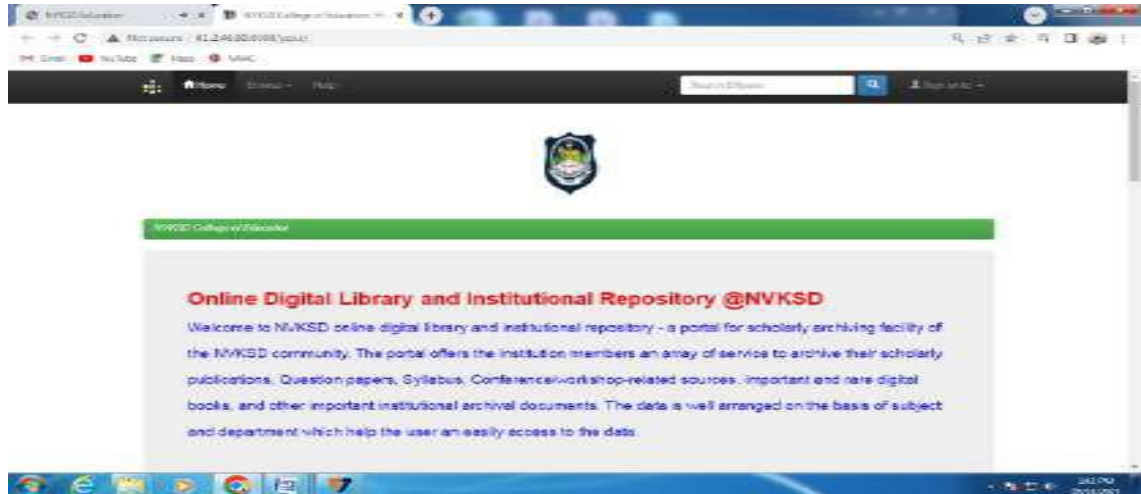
NVKSD Education | NVKSD College of Education

Not secure | 61.2.46.80:8088/jspui/

Gmail YouTube Maps MAC

Home Browse Help

Search DSpace

Sign on to

NVKSD College of Education

Online Digital Library and Institutional Repository @NVKSD

Welcome to NVKSD online digital library and institutional repository - a portal for scholarly archiving facility of the NVKSD community. The portal offers the institution members an array of service to archive their scholarly publications, Question papers, Syllabus, Conference/workshop-related sources, important and rare digital books, and other important institutional archival documents. The data is well arranged on the basis of subject and department which help the user an easily access to the data.